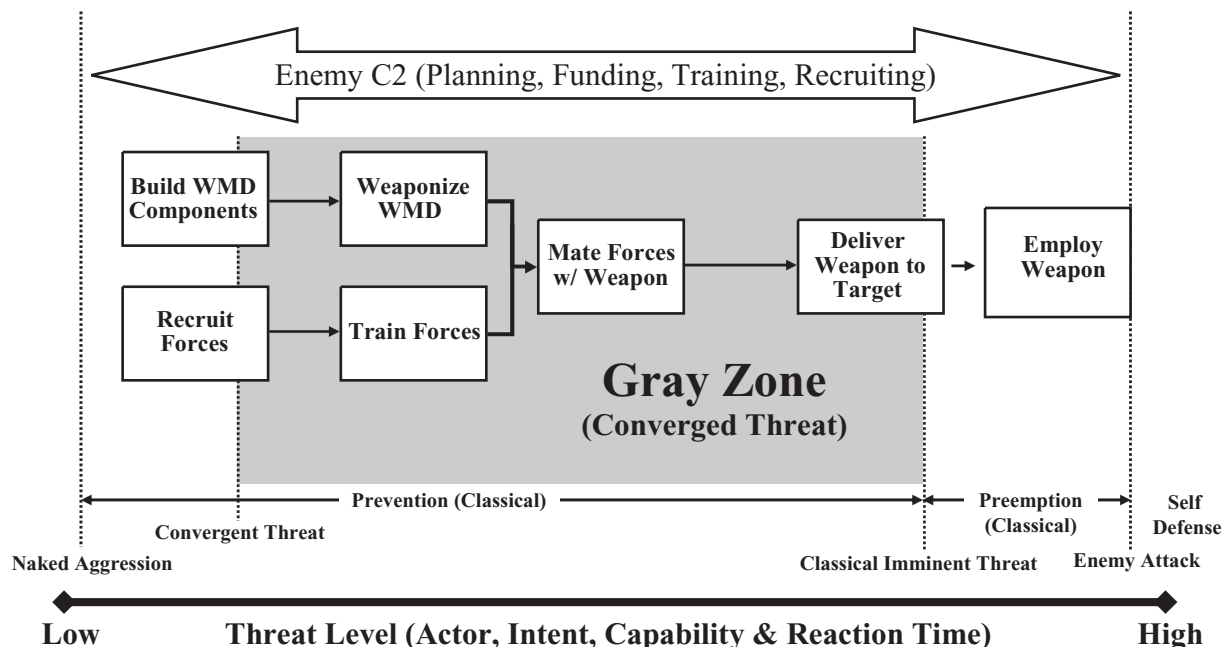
Enemy C2 (Planning, Funding, Training, Recruiting)

Build WMD Components

Weaponize WMD

Recruit Forces

Train Forces

Mate Forces w/ Weapon

Deliver Weapon to Target

Employ Weapon

Gray Zone
(Converged Threat)

Prevention (Classical)

Preemption (Classical)

Self Defense

Convergent Threat

Naked Aggression

Classical Imminent Threat

Enemy Attack

Low

Threat Level (Actor, Intent, Capability & Reaction Time)

High